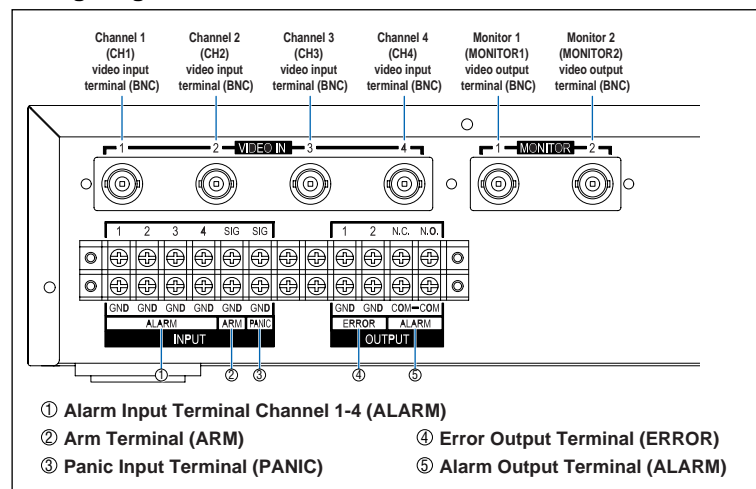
Channel 1 (CH1) video input terminal (BNC)

Channel 2 (CH2) video input terminal (BNC)

Channel 3 (CH3) video input terminal (BNC)

Channel 4 (CH4) video input terminal (BNC)

Monitor 1 (MONITOR1) video output terminal (BNC)

Monitor 2 (MONITOR2) video output terminal (BNC)

1 2 VIDEO IN 3 4

1 MONITOR 2

1 2 3 4 SIG SIG

1 2 N.C. N.O.

GND GND GND GND GND GND

ALARM ARM PANIC

INPUT

GND GND COM COM

ERROR ALARM

OUTPUT

① ② ③ ④ ⑤

① Alarm Input Terminal Channel 1-4 (ALARM)

② Arm Terminal (ARM)

③ Panic Input Terminal (PANIC)

④ Error Output Terminal (ERROR)

⑤ Alarm Output Terminal (ALARM)